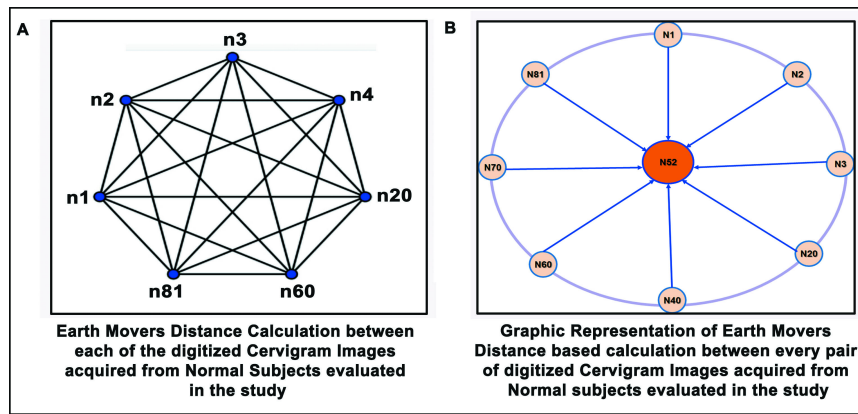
A

n3
n2
n4
n1
n20
n81
n60

Earth Movers Distance Calculation between each of the digitized Cervigram Images acquired from Normal Subjects evaluated in the study

B

N1
N81
N2
N70
N52
N3
N60
N20
N40

Graphic Representation of Earth Movers Distance based calculation between every pair of digitized Cervigram Images acquired from Normal subjects evaluated in the study